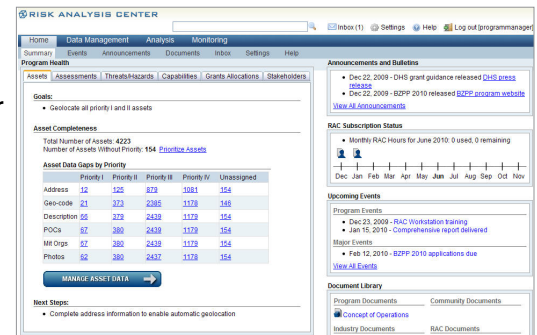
RISK ANALYSIS CENTER

Inbox (1) Settings Help Log out (programmanager)

Home Data Management Analysis Monitoring

Summary Events Announcements Documents Inbox Settings Help

Program Health

Assets Assessments Threats/Hazards Capabilities Grants Allocations Stakeholders

Goals:
• Geolocate all priority I and II assets

Asset Completeness
Total Number of Assets: 4223
Number of Assets Without Priority: 154 Prioritize Assets

Asset Data Gaps by Priority

| | Priority I | Priority II | Priority III | Priority IV | Unassigned |
|---|---|---|---|---|---|
| Address | 12 | 125 | 879 | 1081 | 154 |
| Geo-code | 21 | 373 | 2385 | 1178 | 146 |
| Description | 56 | 379 | 2439 | 1179 | 154 |
| POCs | 67 | 380 | 2439 | 1179 | 154 |
| Mit Orgs | 67 | 380 | 2439 | 1179 | 154 |
| Photos | 62 | 380 | 2437 | 1178 | 154 |

MANAGE ASSET DATA

Next Steps:
• Complete address information to enable automatic geolocation

Announcements and Bulletins
• Dec 22, 2009 - DHS grant guidance released DHS press release
• Dec 22, 2009 - BZPP 2010 released BZPP program website
View All Announcements

RAC Subscription Status
• Monthly RAC Hours for June 2010: 0 used, 0 remaining

Dec Jan Feb Mar Apr May Jun Jul Aug Sep Oct Nov

Upcoming Events

Program Events
• Dec 23, 2009 - RAC Workstation training
• Jan 15, 2010 - Comprehensive report delivered

Major Events
• Feb 12, 2010 - BZPP 2010 applications due
View All Events

Document Library

Program Documents
Concept of Operations

Community Documents

Industry Documents

RAC Documents